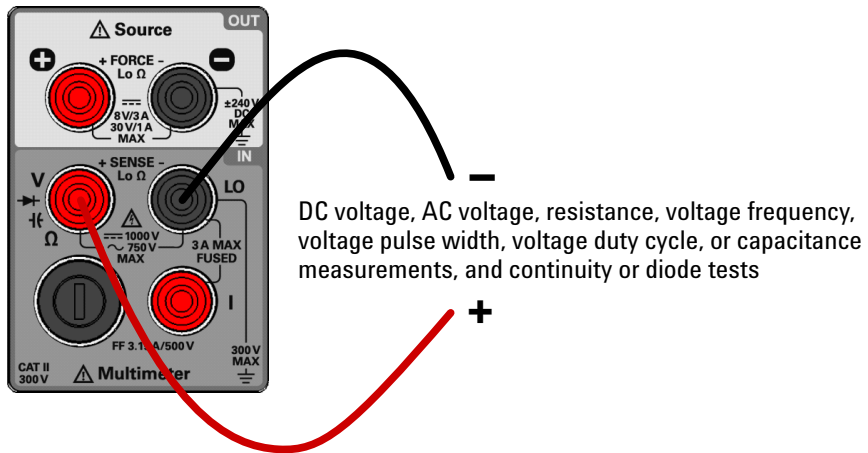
⚠ Source
OUT

+ FORCE –
Lo Ω

8 V/3 A
30 V/1 A
MAX

±240 V
DC
MAX

IN

+ SENSE –
Lo Ω

V
Ω

LO

⚠
1000 V
750 V
MAX

3 A MAX
FUSED

I

FF 3.1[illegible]A/500 V

300 V
MAX

CAT II
300 V

⚠ Multimeter

–

DC voltage, AC voltage, resistance, voltage frequency, voltage pulse width, voltage duty cycle, or capacitance measurements, and continuity or diode tests

+